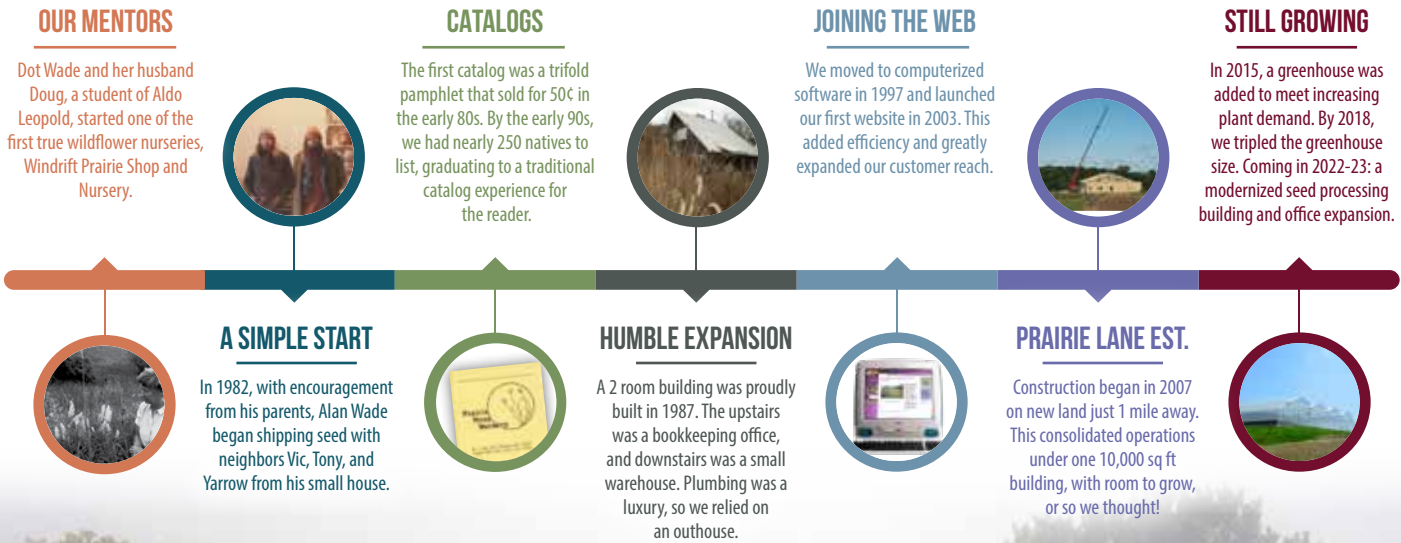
OUR MENTORS

Dot Wade and her husband Doug, a student of Aldo Leopold, started one of the first true wildflower nurseries, Windrift Prairie Shop and Nursery.

CATALOGS

The first catalog was a trifold pamphlet that sold for 50¢ in the early 80s. By the early 90s, we had nearly 250 natives to list, graduating to a traditional catalog experience for the reader.

JOINING THE WEB

We moved to computerized software in 1997 and launched our first website in 2003. This added efficiency and greatly expanded our customer reach.

STILL GROWING

In 2015, a greenhouse was added to meet increasing plant demand. By 2018, we tripled the greenhouse size. Coming in 2022-23: a modernized seed processing building and office expansion.

A SIMPLE START

In 1982, with encouragement from his parents, Alan Wade began shipping seed with neighbors Vic, Tony, and Yarrow from his small house.

HUMBLE EXPANSION

A 2 room building was proudly built in 1987. The upstairs was a bookkeeping office, and downstairs was a small warehouse. Plumbing was a luxury, so we relied on an outhouse.

PRAIRIE LANE EST.

Construction began in 2007 on new land just 1 mile away. This consolidated operations under one 10,000 sq ft building, with room to grow, or so we thought!